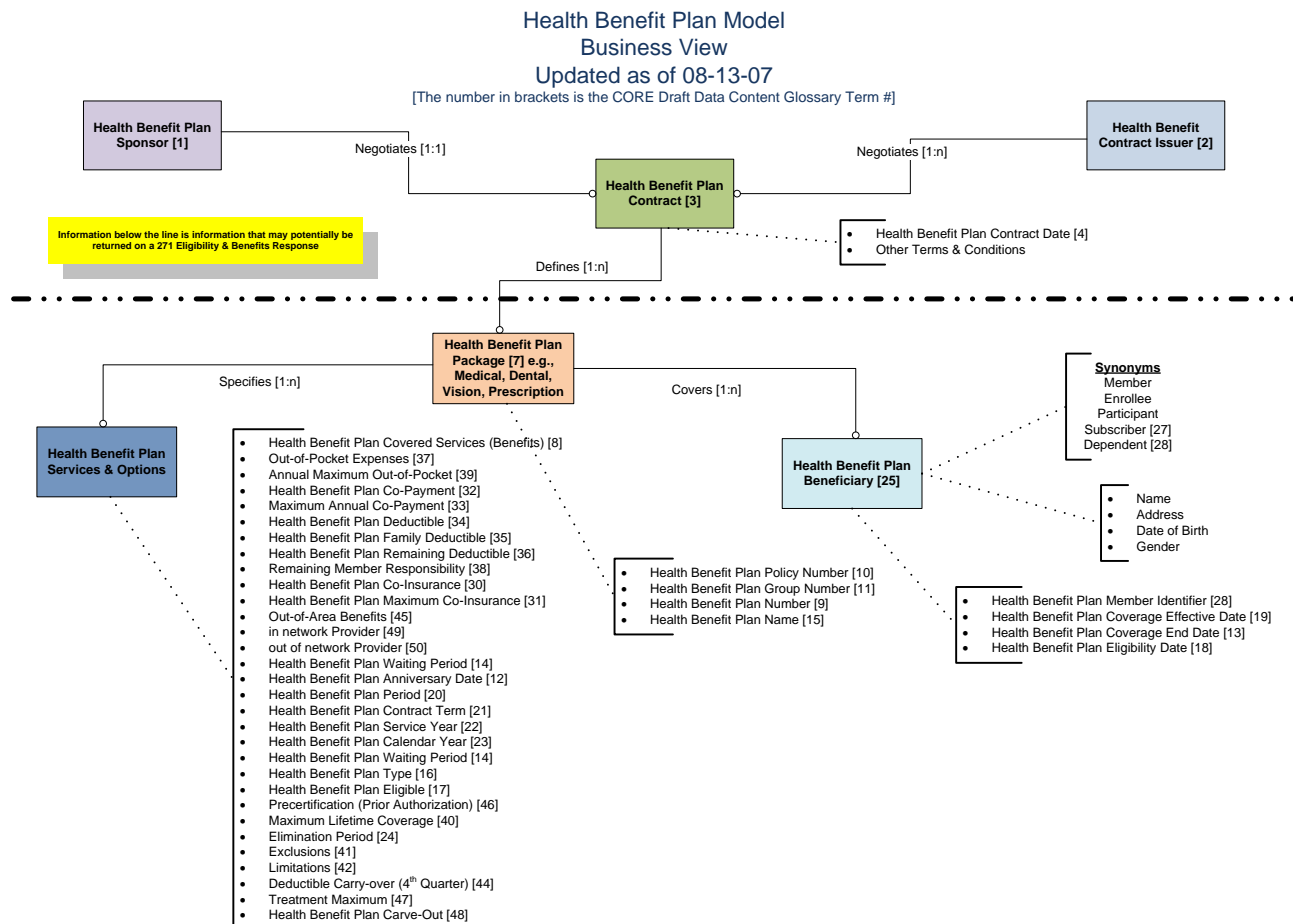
Health Benefit Plan Model
Business View
Updated as of 08-13-07
[The number in brackets is the CORE Draft Data Content Glossary Term #]

Health Benefit Plan Sponsor [1]

Negotiates [1:1]

Health Benefit Plan Contract [3]

Negotiates [1:n]

Health Benefit Contract Issuer [2]

Information below the line is information that may potentially be returned on a 271 Eligibility & Benefits Response

- Health Benefit Plan Contract Date [4]
- Other Terms & Conditions

Defines [1:n]

Health Benefit Plan Package [7] e.g., Medical, Dental, Vision, Prescription

Specifies [1:n]

Covers [1:n]

Synonyms
Member
Enrollee
Participant
Subscriber [27]
Dependent [28]

Health Benefit Plan Services & Options

- Health Benefit Plan Covered Services (Benefits) [8]
- Out-of-Pocket Expenses [37]
- Annual Maximum Out-of-Pocket [39]
- Health Benefit Plan Co-Payment [32]
- Maximum Annual Co-Payment [33]
- Health Benefit Plan Deductible [34]
- Health Benefit Plan Family Deductible [35]
- Health Benefit Plan Remaining Deductible [36]
- Remaining Member Responsibility [38]
- Health Benefit Plan Co-Insurance [30]
- Health Benefit Plan Maximum Co-Insurance [31]
- Out-of-Area Benefits [45]
- in network Provider [49]
- out of network Provider [50]
- Health Benefit Plan Waiting Period [14]
- Health Benefit Plan Anniversary Date [12]
- Health Benefit Plan Period [20]
- Health Benefit Plan Contract Term [21]
- Health Benefit Plan Service Year [22]
- Health Benefit Plan Calendar Year [23]
- Health Benefit Plan Waiting Period [14]
- Health Benefit Plan Type [16]
- Health Benefit Plan Eligible [17]
- Precertification (Prior Authorization) [46]
- Maximum Lifetime Coverage [40]
- Elimination Period [24]
- Exclusions [41]
- Limitations [42]
- Deductible Carry-over (4$^{th}$ Quarter) [44]
- Treatment Maximum [47]
- Health Benefit Plan Carve-Out [48]

Health Benefit Plan Beneficiary [25]

- Name
- Address
- Date of Birth
- Gender

- Health Benefit Plan Policy Number [10]
- Health Benefit Plan Group Number [11]
- Health Benefit Plan Number [9]
- Health Benefit Plan Name [15]

- Health Benefit Plan Member Identifier [28]
- Health Benefit Plan Coverage Effective Date [19]
- Health Benefit Plan Coverage End Date [13]
- Health Benefit Plan Eligibility Date [18]